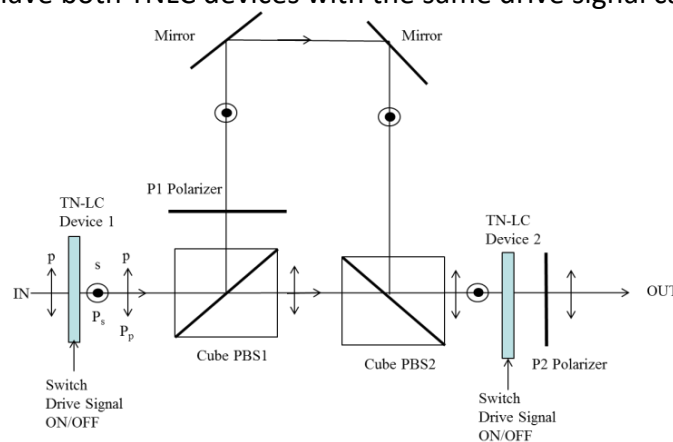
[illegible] have both TNLC devices with the same drive signal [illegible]

Mirror

Mirror

P1 Polarizer

TN-LC Device 1

p

s

p

IN

$P_s$

$P_p$

Cube PBS1

Cube PBS2

TN-LC Device 2

OUT

P2 Polarizer

Switch Drive Signal ON/OFF

Switch Drive Signal ON/OFF